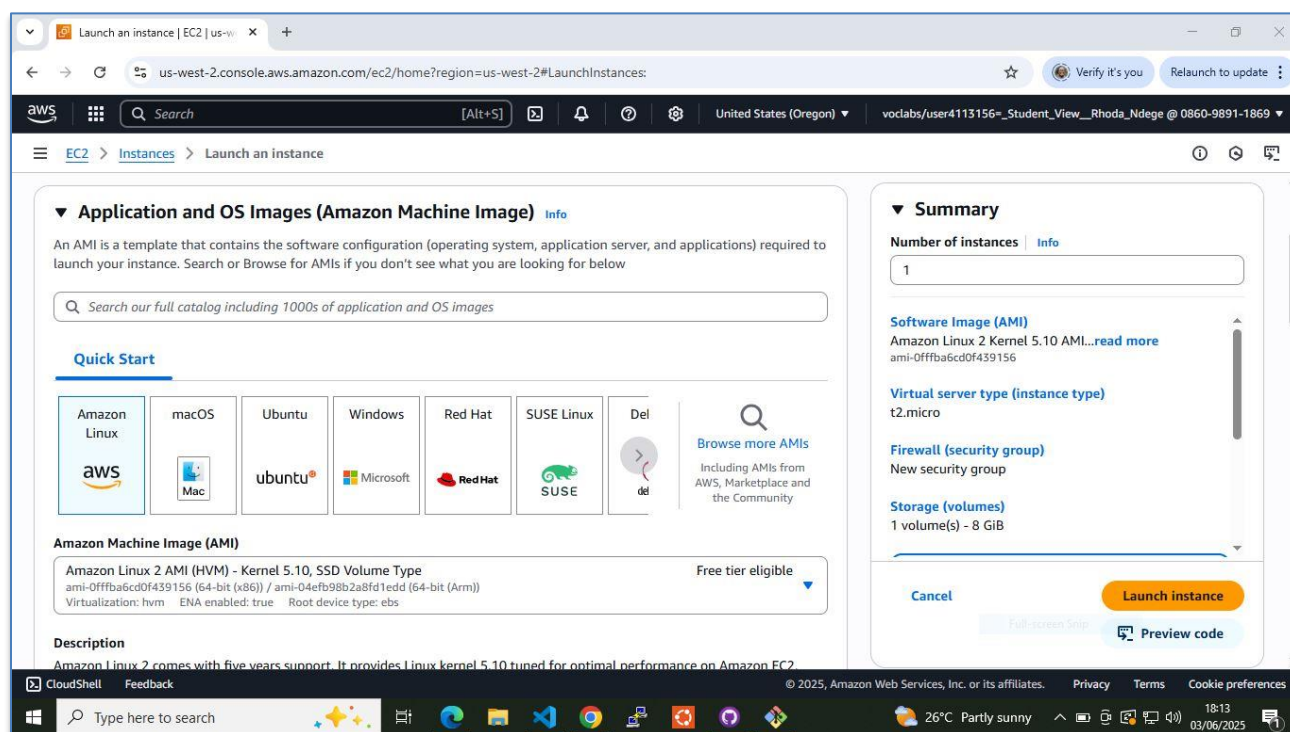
Launch an instance | EC2 | us-w ×  +

us-west-2.console.aws.amazon.com/ec2/home?region=us-west-2#LaunchInstances:

Verify it's you  Relaunch to update

aws  Search  [Alt+S]  United States (Oregon) ▼  voclabs/user4113156=_Student_View__Rhoda_Ndege @ 0860-9891-1869 ▼

EC2 > Instances > Launch an instance

▼ Application and OS Images (Amazon Machine Image) Info

An AMI is a template that contains the software configuration (operating system, application server, and applications) required to launch your instance. Search or Browse for AMIs if you don't see what you are looking for below

Search our full catalog including 1000s of application and OS images

Quick Start

| Amazon Linux | macOS | Ubuntu | Windows | Red Hat | SUSE Linux | Del |
|---|---|---|---|---|---|---|
| aws | Mac | ubuntu | Microsoft | Red Hat | SUSE | del |

Browse more AMIs
Including AMIs from AWS, Marketplace and the Community

Amazon Machine Image (AMI)

Amazon Linux 2 AMI (HVM) - Kernel 5.10, SSD Volume Type
ami-0fffba6cd0f439156 (64-bit (x86)) / ami-04efb98b2a8fd1edd (64-bit (Arm))
Virtualization: hvm  ENA enabled: true  Root device type: ebs
Free tier eligible

Description

Amazon Linux 2 comes with five years support. It provides Linux kernel 5.10 tuned for optimal performance on Amazon EC2.

▼ Summary

Number of instances Info
1

Software Image (AMI)
Amazon Linux 2 Kernel 5.10 AMI...read more
ami-0fffba6cd0f439156

Virtual server type (instance type)
t2.micro

Firewall (security group)
New security group

Storage (volumes)
1 volume(s) - 8 GiB

Cancel  Launch instance
Full-screen Snip
Preview code

CloudShell  Feedback  © 2025, Amazon Web Services, Inc. or its affiliates.  Privacy  Terms  Cookie preferences

Type here to search  26°C Partly sunny  18:13 03/06/2025